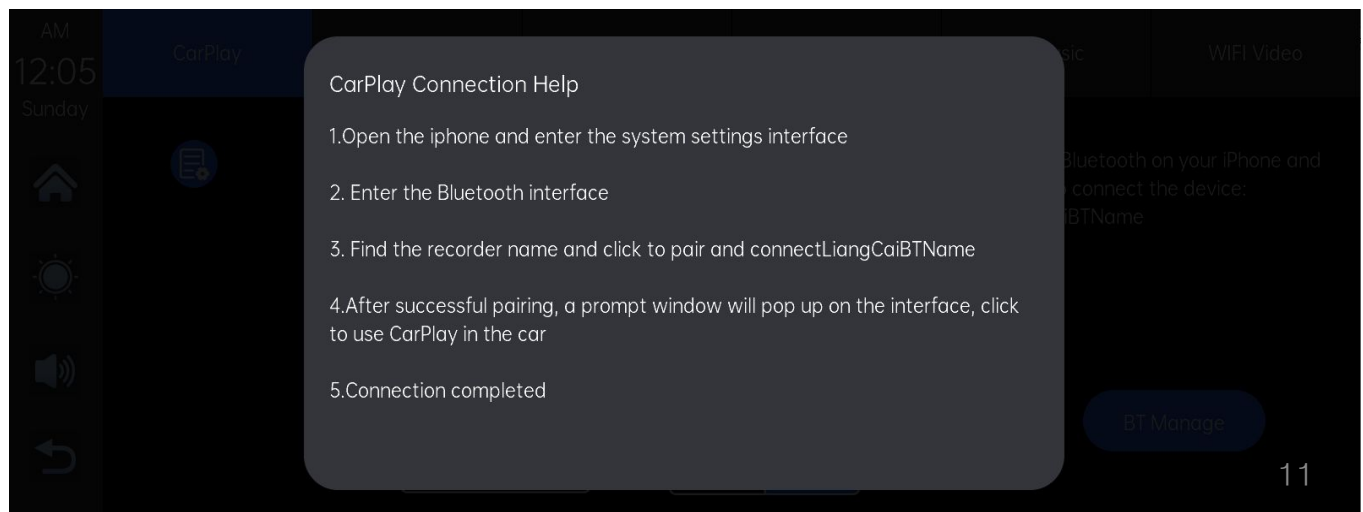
AM
12:05
Sunday

CarPlay

sic

WIFI Video

CarPlay Connection Help

1.Open the iphone and enter the system settings interface

2. Enter the Bluetooth interface

3. Find the recorder name and click to pair and connectLiangCaiBTName

4.After successful pairing, a prompt window will pop up on the interface, click to use CarPlay in the car

5.Connection completed

Bluetooth on your iPhone and
connect the device:
BTName

BT Manage

11